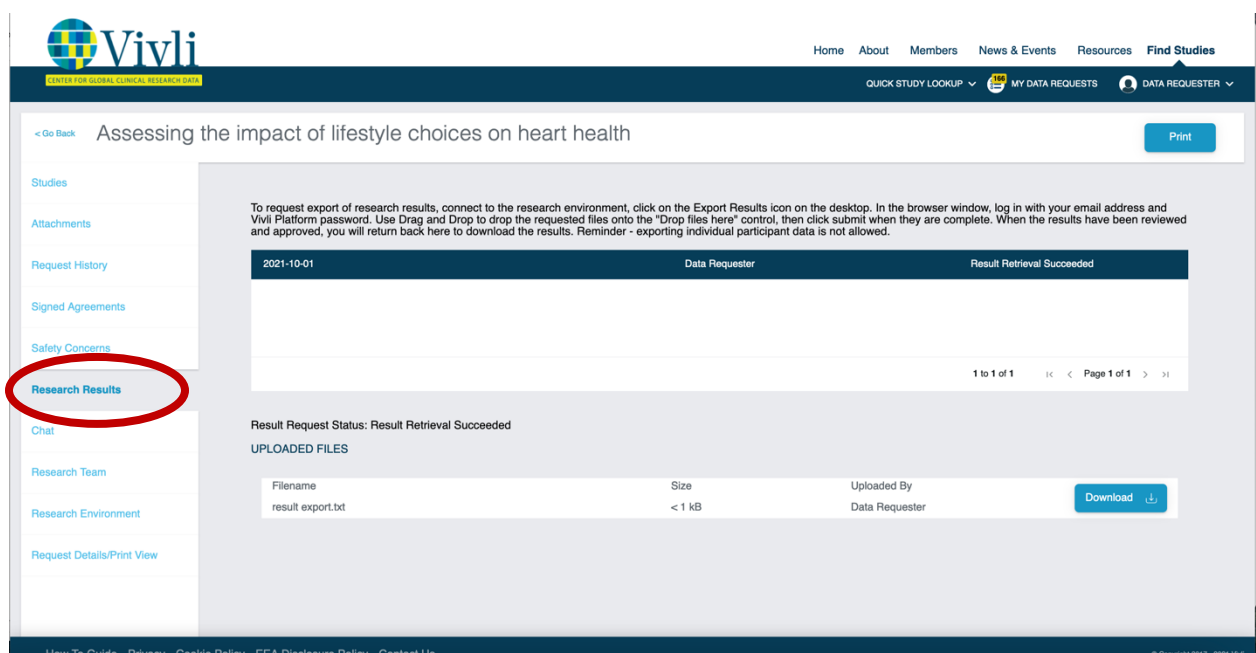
Vivli
CENTER FOR GLOBAL CLINICAL RESEARCH DATA

Home About Members News & Events Resources Find Studies

QUICK STUDY LOOKUP 166 MY DATA REQUESTS DATA REQUESTER

< Go Back Assessing the impact of lifestyle choices on heart health

Print

Studies
Attachments
Request History
Signed Agreements
Safety Concerns
Research Results
Chat
Research Team
Research Environment
Request Details/Print View

To request export of research results, connect to the research environment, click on the Export Results icon on the desktop. In the browser window, log in with your email address and Vivli Platform password. Use Drag and Drop to drop the requested files onto the "Drop files here" control, then click submit when they are complete. When the results have been reviewed and approved, you will return back here to download the results. Reminder - exporting individual participant data is not allowed.

| 2021-10-01 | Data Requester | Result Retrieval Succeeded |
|---|---|---|

1 to 1 of 1 Page 1 of 1

Result Request Status: Result Retrieval Succeeded

UPLOADED FILES

| Filename | Size | Uploaded By |
|---|---|---|
| result export.txt | < 1 kB | Data Requester |

Download

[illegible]